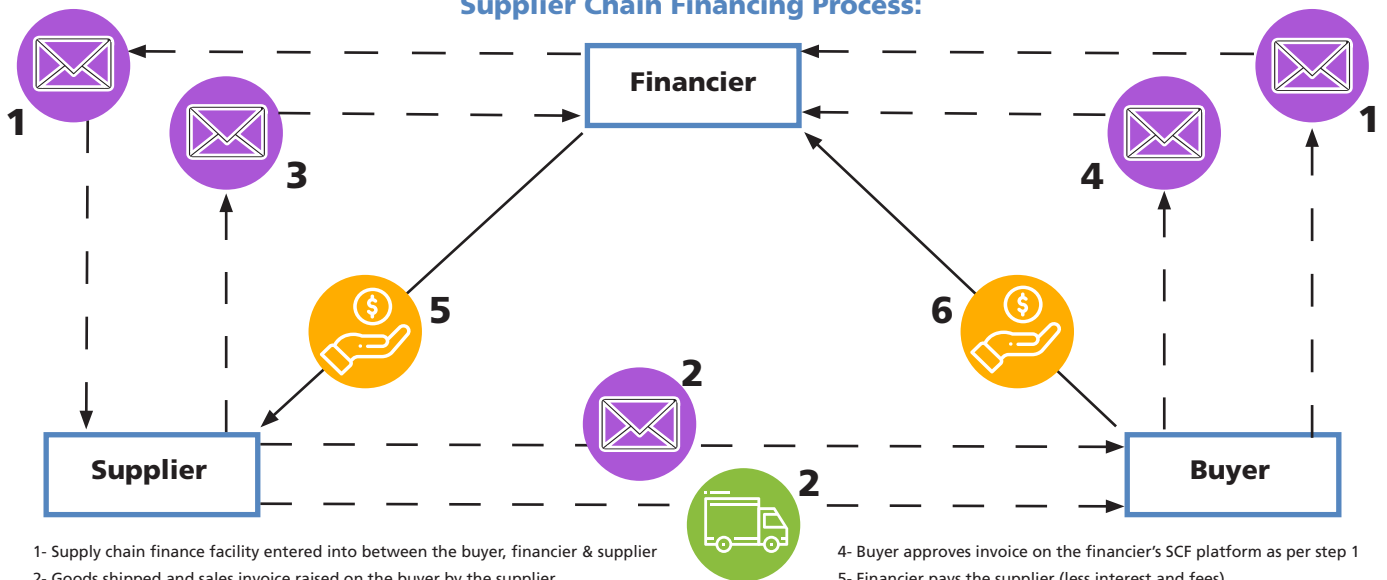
Supplier Chain Financing Process:

Financier

1

3

1

4

5

6

2

Supplier

Buyer

2

1- Supply chain finance facility entered into between the buyer, financier & supplier

2- Goods shipped and sales invoice raised on the buyer by the supplier

4- Buyer approves invoice on the financier's SCF platform as per step 1

5- Financier pays the supplier (less interest and fees)